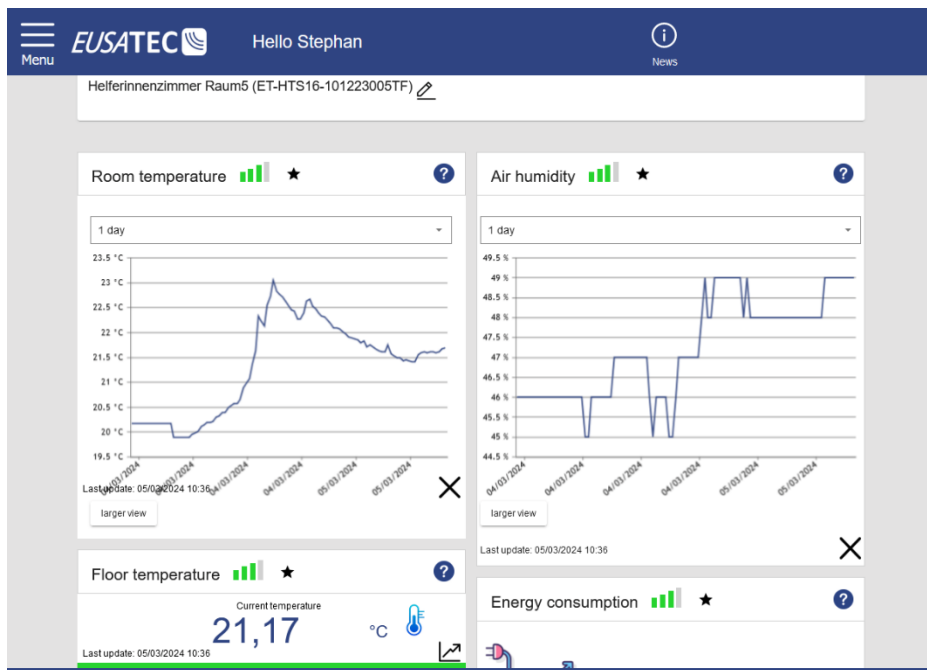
Menu EUSATEC Hello Stephan News

Helferinnenzimmer Raum5 (ET-HTS16-101223005TF)

Room temperature ?

1 day

23.5 °C
23 °C
22.5 °C
22 °C
21.5 °C
21 °C
20.5 °C
20 °C
19.5 °C

04/03/2024 04/03/2024 04/03/2024 04/03/2024 05/03/2024 05/03/2024

Last update: 05/03/2024 10:36

larger view

Air humidity ?

1 day

49.5 %
49 %
48.5 %
48 %
47.5 %
47 %
46.5 %
46 %
45.5 %
45 %
44.5 %

04/03/2024 04/03/2024 04/03/2024 04/03/2024 05/03/2024 05/03/2024

larger view

Last update: 05/03/2024 10:36

Floor temperature ?

Current temperature
21,17 °C

Last update: 05/03/2024 10:36

Energy consumption ?